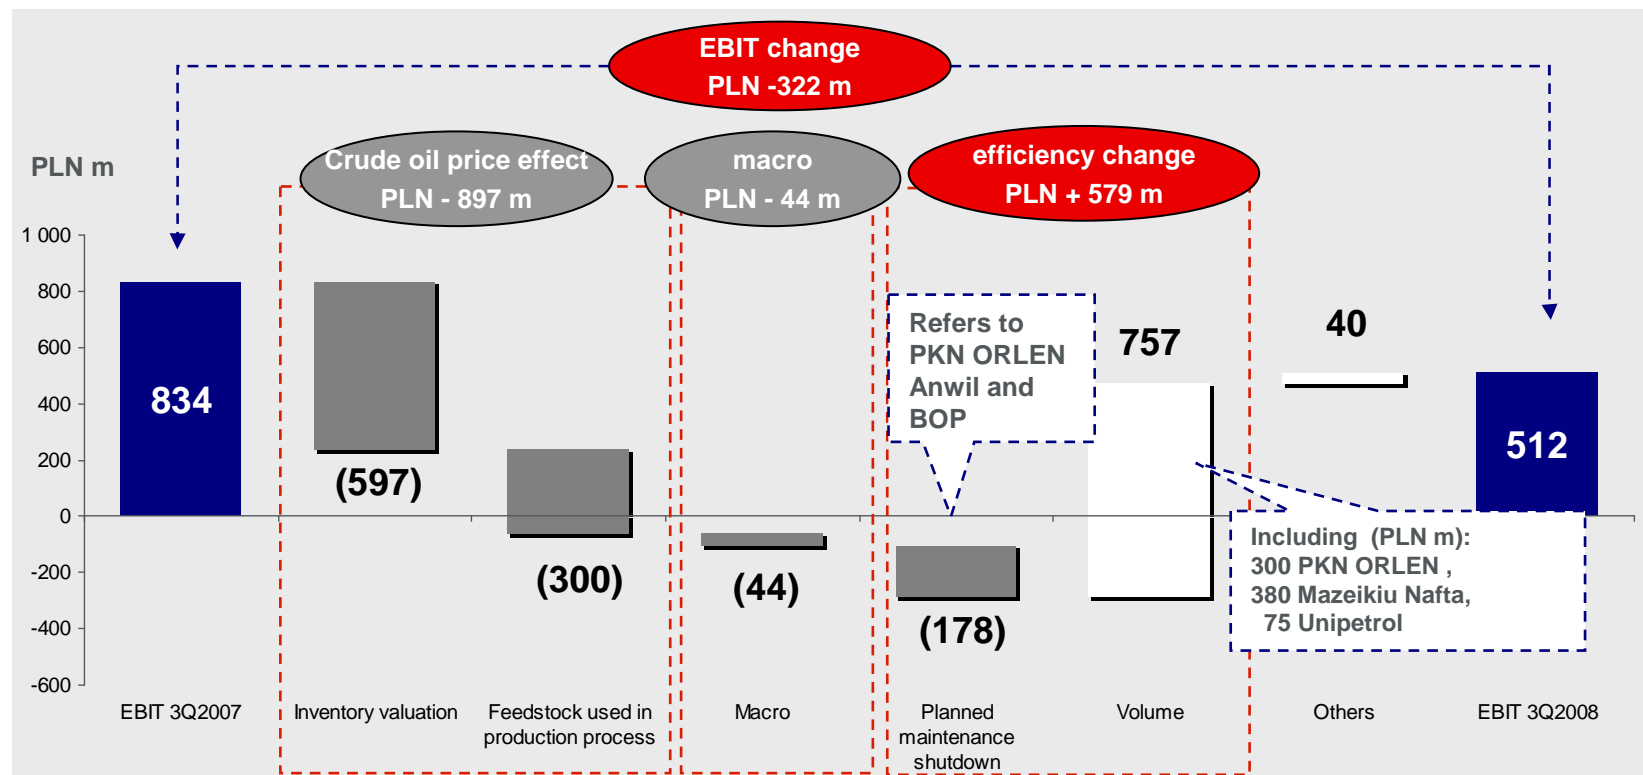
EBIT change
PLN -322 m

PLN m

Crude oil price effect
PLN - 897 m

macro
PLN - 44 m

efficiency change
PLN + 579 m

1 000
800
600
400
200
0
-200
-400
-600

834

(597)

(300)

(44)

Refers to
PKN ORLEN
Anwil and
BOP

(178)

757

40

512

Including (PLN m):
300 PKN ORLEN ,
380 Mazeikiu Nafta,
75 Unipetrol

EBIT 3Q2007

Inventory valuation

Feedstock used in production process

Macro

Planned maintenance shutdown

Volume

Others

EBIT 3Q2008